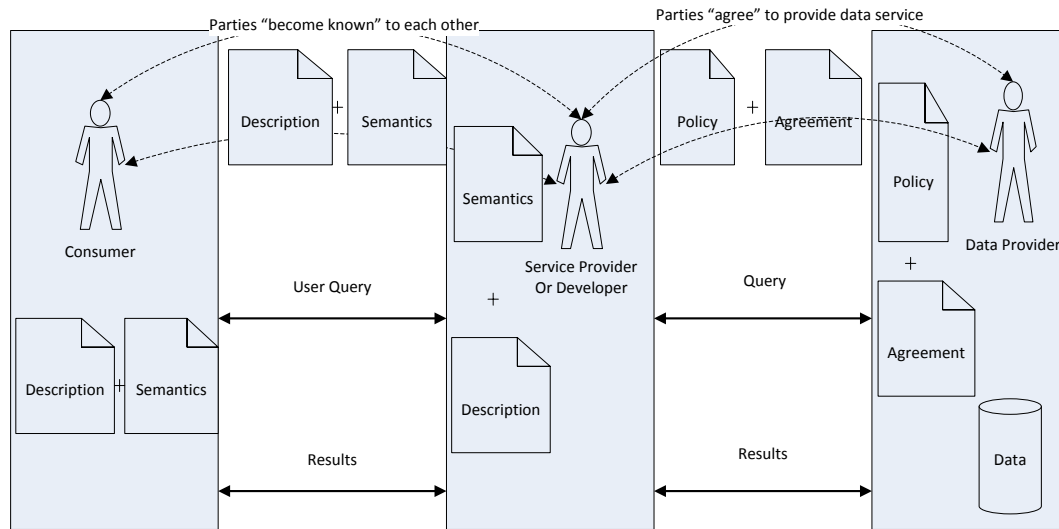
Parties "become known" to each other

Parties "agree" to provide data service

Description + Semantics

Policy + Agreement

Consumer

Semantics

Service Provider Or Developer

Policy

Data Provider

+

Agreement

User Query

Query

+

Description + Semantics

Description

Results

Results

Data